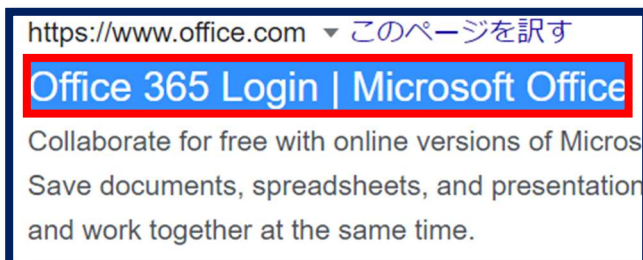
https://www.office.com ▾ このページを訳す

Office 365 Login | Microsoft Office

Collaborate for free with online versions of Micros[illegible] Save documents, spreadsheets, and presentatio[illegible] and work together at the same time.